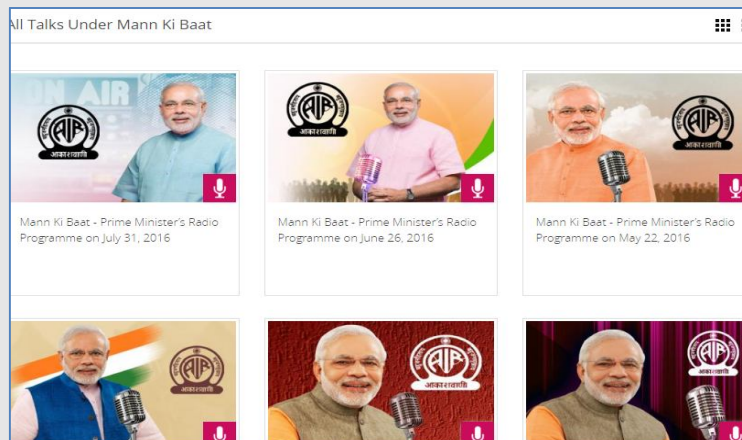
ll Talks Under Mann Ki Baat

ON AIR

AIR

आकाशवाणी

Mann Ki Baat - Prime Minister's Radio Programme on July 31, 2016

AIR

आकाशवाणी

Mann Ki Baat - Prime Minister's Radio Programme on June 26, 2016

AIR

आकाशवाणी

Mann Ki Baat - Prime Minister's Radio Programme on May 22, 2016

AIR

AIR

आकाशवाणी

AIR